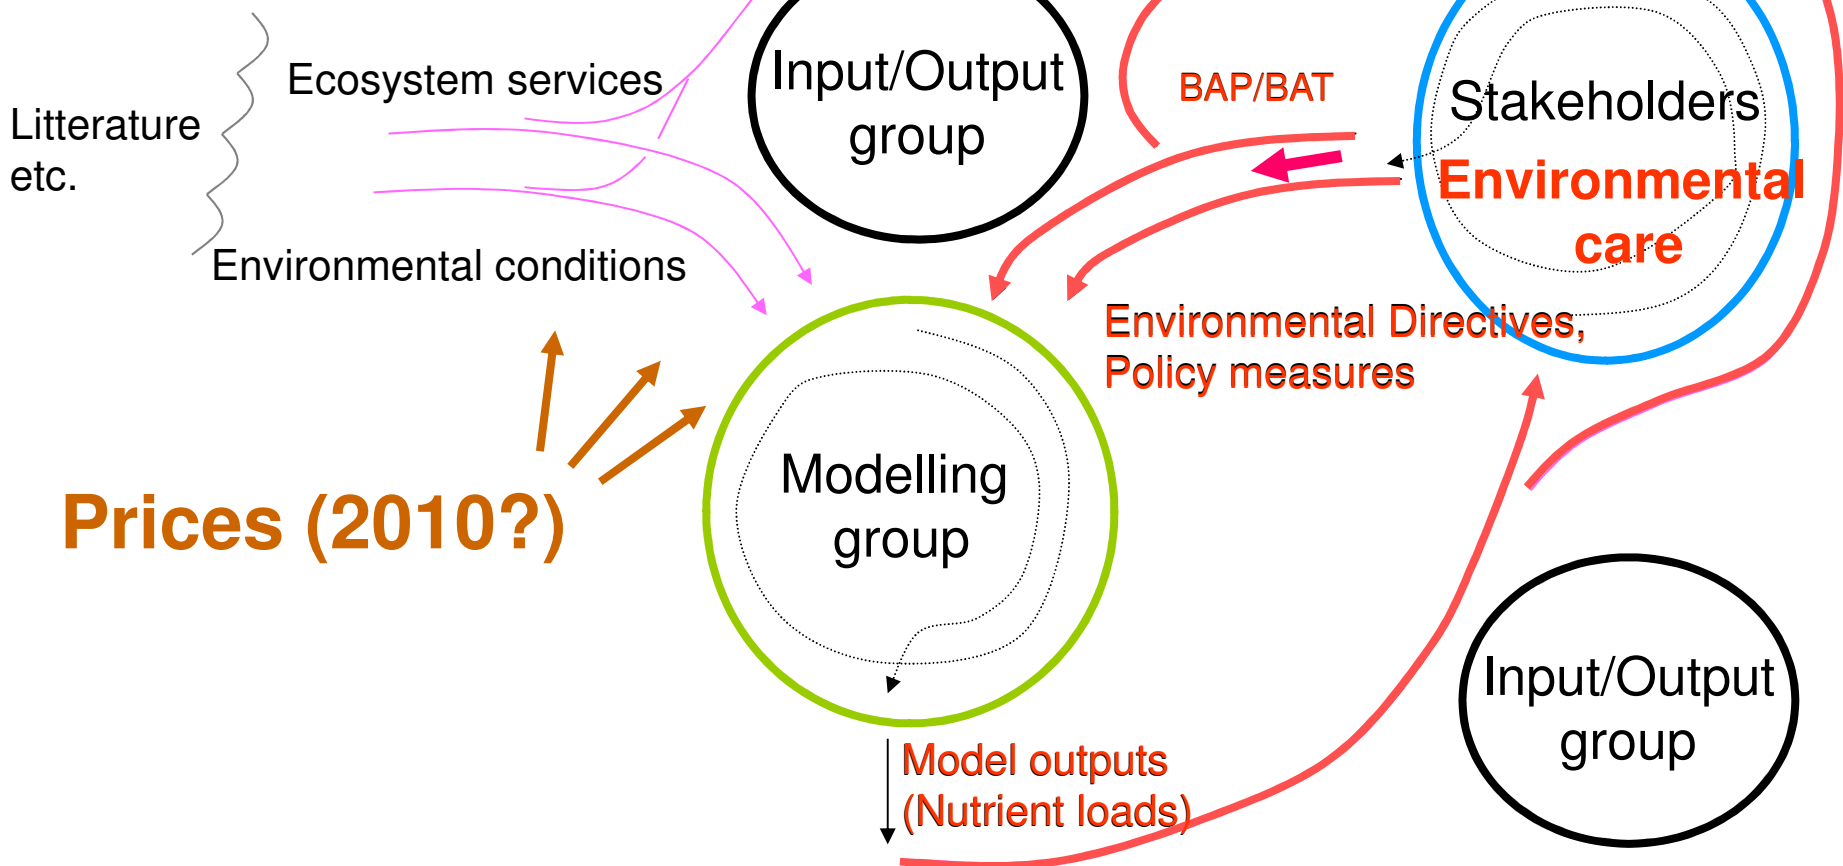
Litterature etc.

Ecosystem services

Environmental conditions

Input/Output group

BAP/BAT

Stakeholders

Environmental care

Environmental Directives, Policy measures

Modelling group

Prices (2010?)

Model outputs (Nutrient loads)

Input/Output group